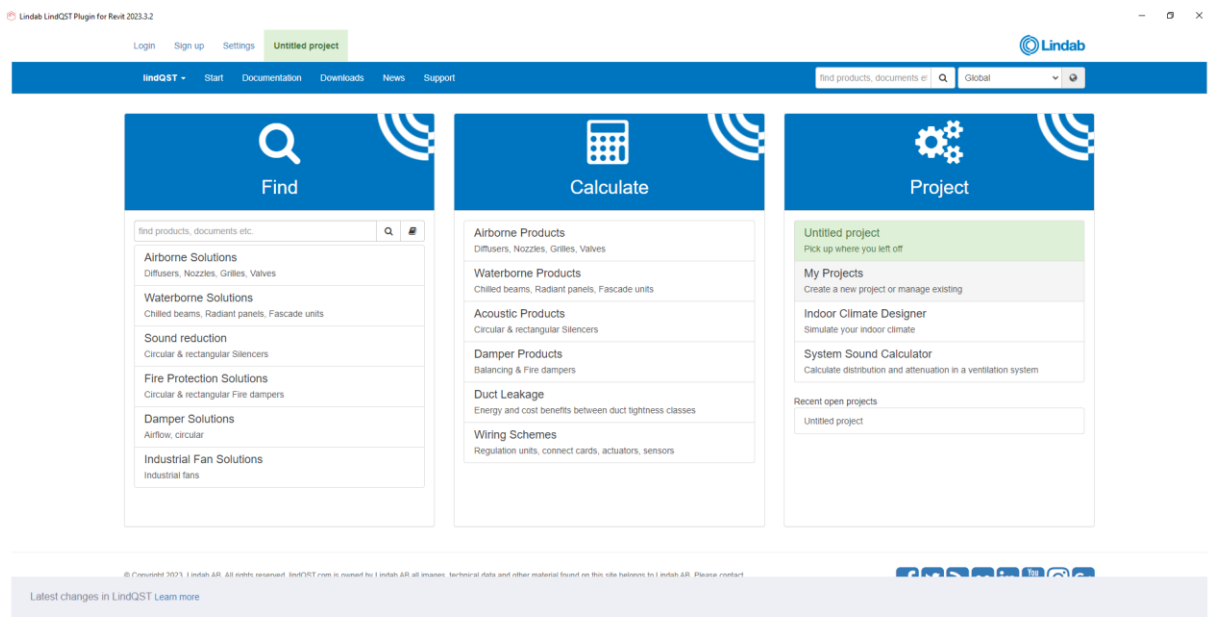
Lindab LindQST Plugin for Revit 2023.3.2

Login Sign up Settings Untitled project

Lindab

lindQST Start Documentation Downloads News Support

find products, documents et

Global

Find

find products, documents etc.

Airborne Solutions
Diffusers, Nozzles, Grilles, Valves

Waterborne Solutions
Chilled beams, Radiant panels, Fascade units

Sound reduction
Circular & rectangular Silencers

Fire Protection Solutions
Circular & rectangular Fire dampers

Damper Solutions
Airflow, circular

Industrial Fan Solutions
Industrial fans

Calculate

Airborne Products
Diffusers, Nozzles, Grilles, Valves

Waterborne Products
Chilled beams, Radiant panels, Fascade units

Acoustic Products
Circular & rectangular Silencers

Damper Products
Balancing & Fire dampers

Duct Leakage
Energy and cost benefits between duct tightness classes

Wiring Schemes
Regulation units, connect cards, actuators, sensors

Project

Untitled project
Pick up where you left off

My Projects
Create a new project or manage existing

Indoor Climate Designer
Simulate your indoor climate

System Sound Calculator
Calculate distribution and attenuation in a ventilation system

Recent open projects

Untitled project

© Copyright 2023, Lindab AB. All rights reserved. lindQST.com is owned by Lindab AB all images, technical data and other material found on this site belongs to Lindab AB. Please contact

Latest changes in LindQST Learn more